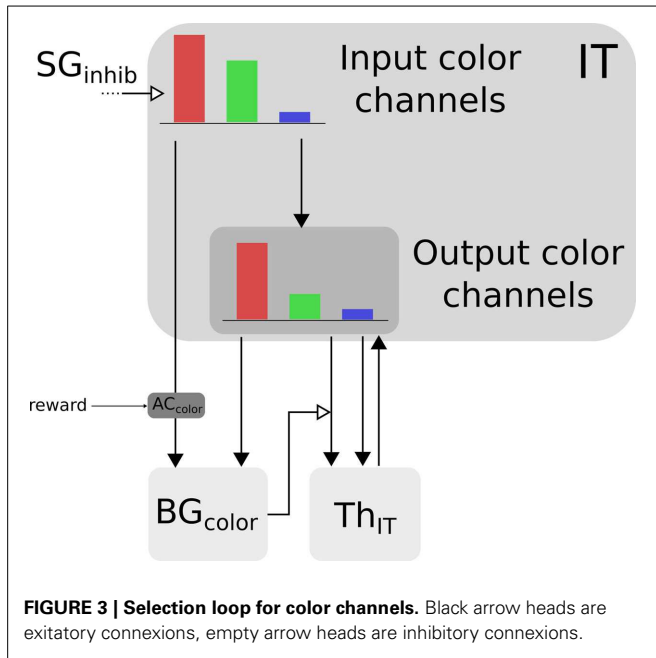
$SG_{inhib}$

Input color channels

IT

Output color channels

reward

$AC_{color}$

$BG_{color}$

$Th_{IT}$

**FIGURE 3 | Selection loop for color channels.** Black arrow heads are exitatory connexions, empty arrow heads are inhibitory connexions.